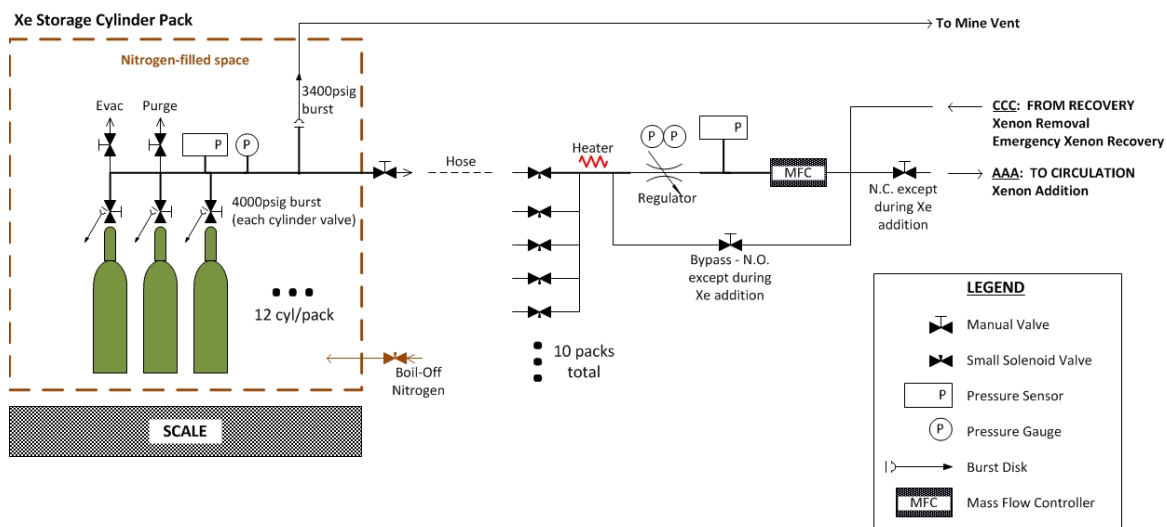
Xe Storage Cylinder Pack

Nitrogen-filled space

To Mine Vent

3400psig burst

Evac

Purge

P

P

4000psig burst (each cylinder valve)

12 cyl/pack

Boil-Off Nitrogen

SCALE

Hose

Heater

P P

Regulator

P

MFC

CCC: FROM RECOVERY
Xenon Removal
Emergency Xenon Recovery

N.C. except during Xe addition

AAA: TO CIRCULATION
Xenon Addition

Bypass - N.O. except during Xe addition

10 packs total

LEGEND

Manual Valve

Small Solenoid Valve

P

Pressure Sensor

P

Pressure Gauge

Burst Disk

MFC

Mass Flow Controller